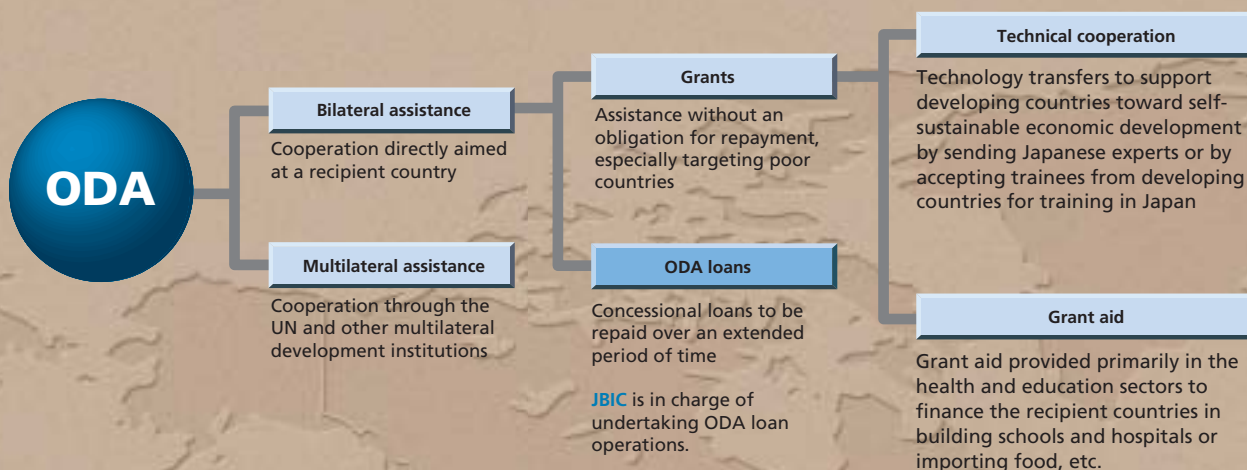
ODA

Bilateral assistance

Cooperation directly aimed at a recipient country

Multilateral assistance

Cooperation through the UN and other multilateral development institutions

Grants

Assistance without an obligation for repayment, especially targeting poor countries

ODA loans

Concessional loans to be repaid over an extended period of time

JBIC is in charge of undertaking ODA loan operations.

Technical cooperation

Technology transfers to support developing countries toward self-sustainable economic development by sending Japanese experts or by accepting trainees from developing countries for training in Japan

Grant aid

Grant aid provided primarily in the health and education sectors to finance the recipient countries in building schools and hospitals or importing food, etc.